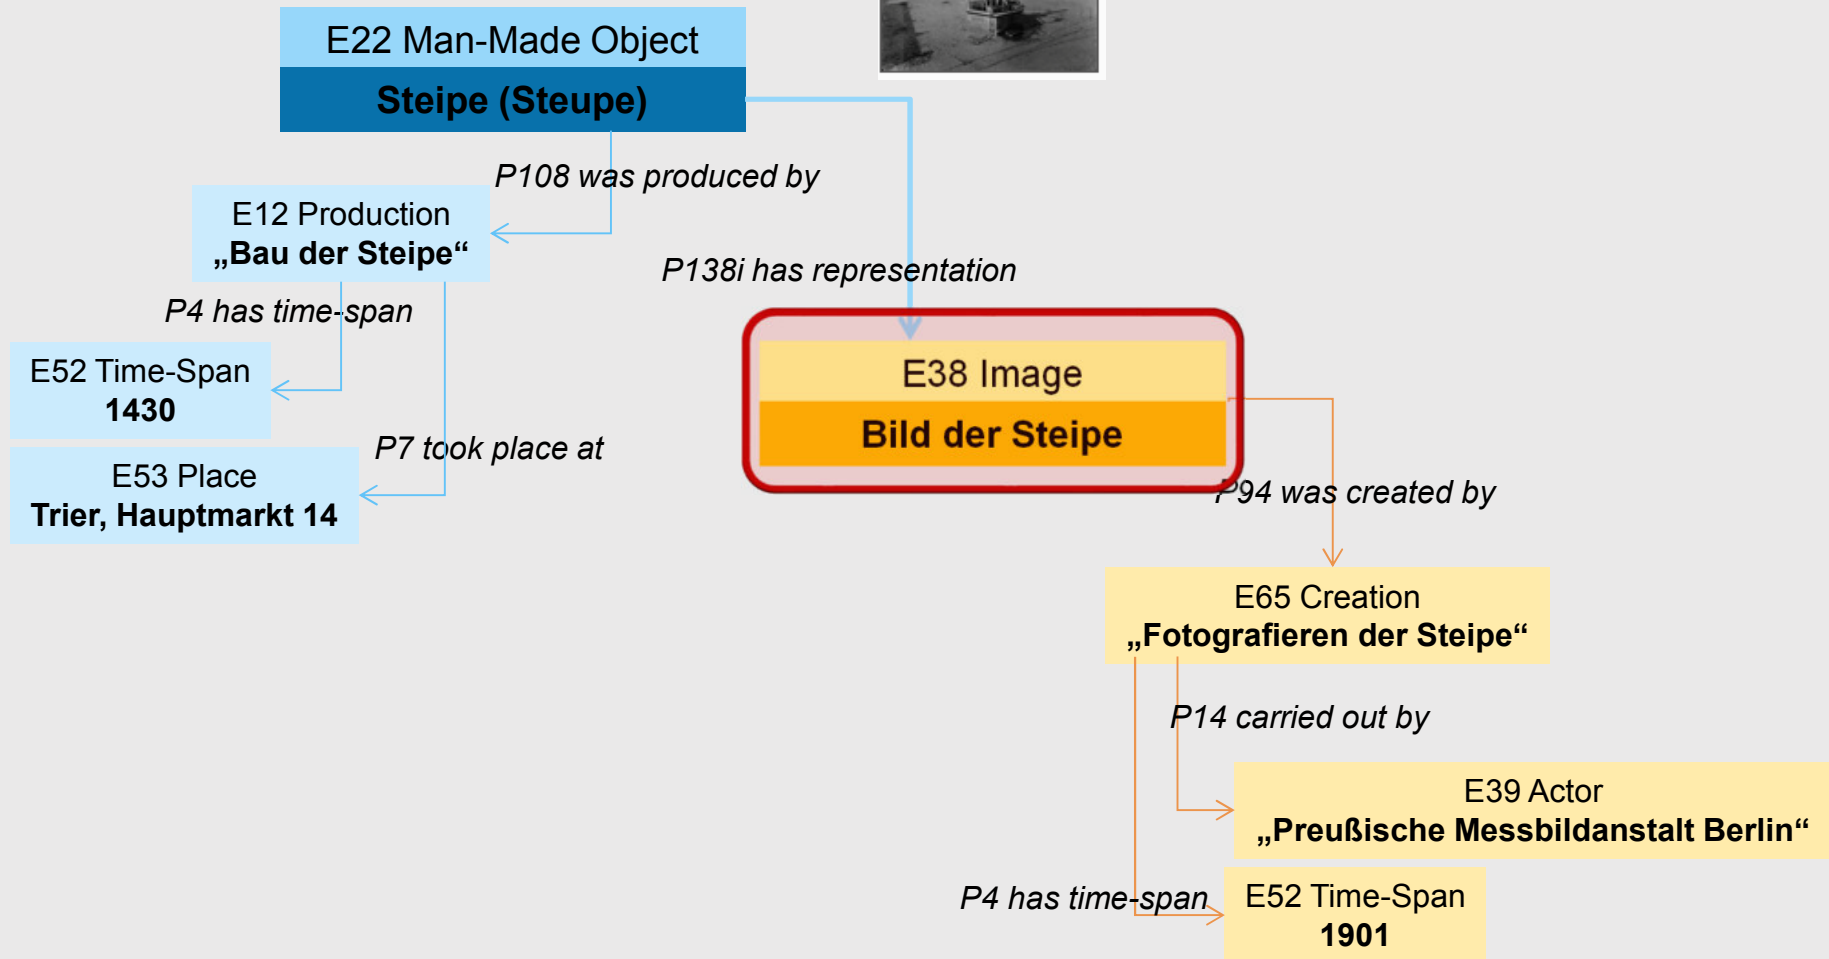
E22 Man-Made Object
Steipe (Steupe)

P108 was produced by

E12 Production
„Bau der Steipe“

P138i has representation

P4 has time-span

E52 Time-Span
1430

E38 Image
Bild der Steipe

P7 took place at

E53 Place
Trier, Hauptmarkt 14

P94 was created by

E65 Creation
„Fotografieren der Steipe“

P14 carried out by

E39 Actor
„Preußische Messbildanstalt Berlin“

P4 has time-span

E52 Time-Span
1901